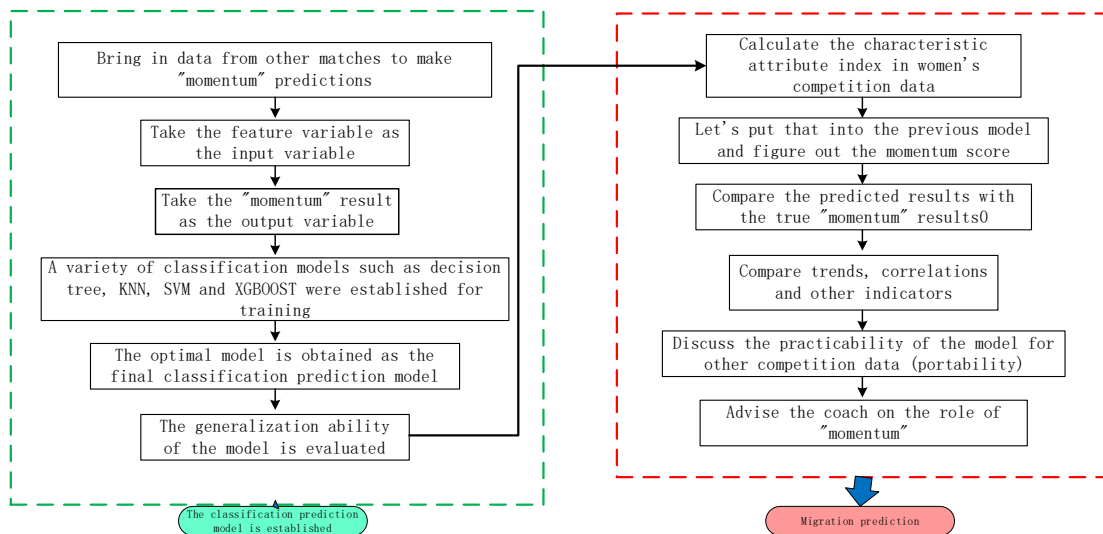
Bring in data from other matches to make "momentum" predictions

Take the feature variable as the input variable

Take the "momentum" result as the output variable

A variety of classification models such as decision tree, KNN, SVM and XGBOOST were established for training

The optimal model is obtained as the final classification prediction model

The generalization ability of the model is evaluated

The classification prediction model is established

Calculate the characteristic attribute index in women's competition data

Let's put that into the previous model and figure out the momentum score

Compare the predicted results with the true "momentum" results0

Compare trends, correlations and other indicators

Discuss the practicability of the model for other competition data (portability)

Advise the coach on the role of "momentum"

Migration prediction